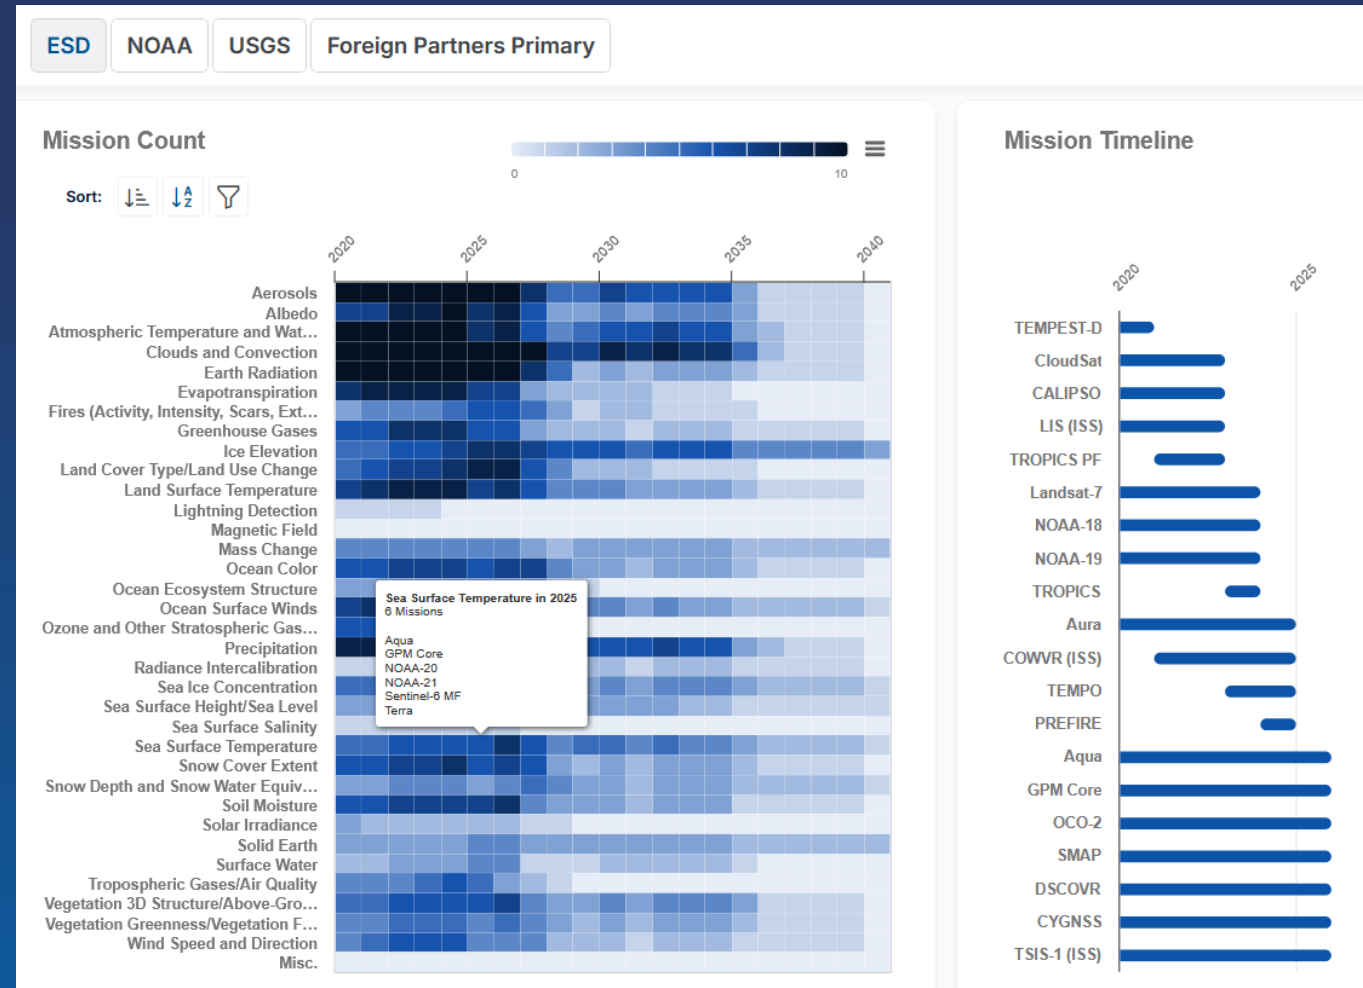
ESD NOAA USGS Foreign Partners Primary

Mission Count

0 10

Sort:

2020 2025 2030 2035 2040

Aerosols
Albedo
Atmospheric Temperature and Wat...
Clouds and Convection
Earth Radiation
Evapotranspiration
Fires (Activity, Intensity, Scars, Ext...
Greenhouse Gases
Ice Elevation
Land Cover Type/Land Use Change
Land Surface Temperature
Lightning Detection
Magnetic Field
Mass Change
Ocean Color
Ocean Ecosystem Structure
Ocean Surface Winds
Ozone and Other Stratospheric Gas...
Precipitation
Radiance Intercalibration
Sea Ice Concentration
Sea Surface Height/Sea Level
Sea Surface Salinity
Sea Surface Temperature
Snow Cover Extent
Snow Depth and Snow Water Equiv...
Soil Moisture
Solar Irradiance
Solid Earth
Surface Water
Tropospheric Gases/Air Quality
Vegetation 3D Structure/Above-Gro...
Vegetation Greenness/Vegetation F...
Wind Speed and Direction
Misc.

Sea Surface Temperature in 2025
6 Missions

Aqua
GPM Core
NOAA-20
NOAA-21
Sentinel-6 MF
Terra

Mission Timeline

2020 2025

TEMPEST-D
CloudSat
CALIPSO
LIS (ISS)
TROPICS PF
Landsat-7
NOAA-18
NOAA-19
TROPICS
Aura
COWVR (ISS)
TEMPO
PREFIRE
Aqua
GPM Core
OCO-2
SMAP
DSCOVR
CYGNSS
TSIS-1 (ISS)